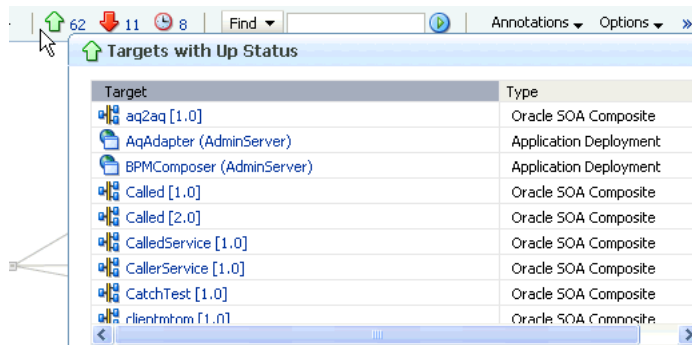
62 11 8 Find Annotations Options »

Targets with Up Status

| Target | Type |
|---|---|
| aq2aq [1.0] | Oracle SOA Composite |
| AqAdapter (AdminServer) | Application Deployment |
| BPMComposer (AdminServer) | Application Deployment |
| Called [1.0] | Oracle SOA Composite |
| Called [2.0] | Oracle SOA Composite |
| CalledService [1.0] | Oracle SOA Composite |
| CallerService [1.0] | Oracle SOA Composite |
| CatchTest [1.0] | Oracle SOA Composite |
| clientmtom [1.0] | Oracle SOA Composite |